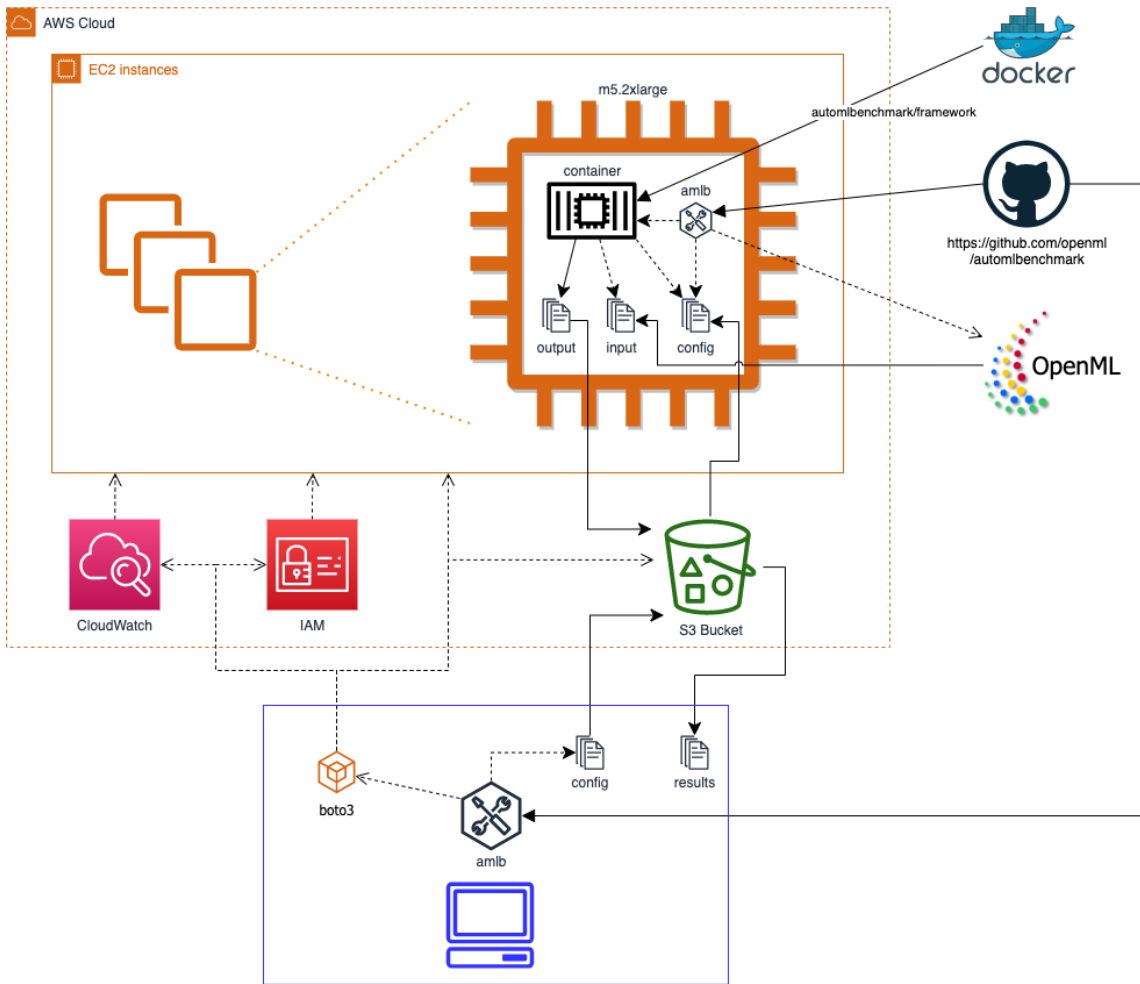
AWS Cloud

EC2 instances

m5.2xlarge

docker

automlbenchmark/framework

container

amlb

https://github.com/openml /automlbenchmark

output

input

config

OpenML

CloudWatch

IAM

S3 Bucket

boto3

config

results

amlb